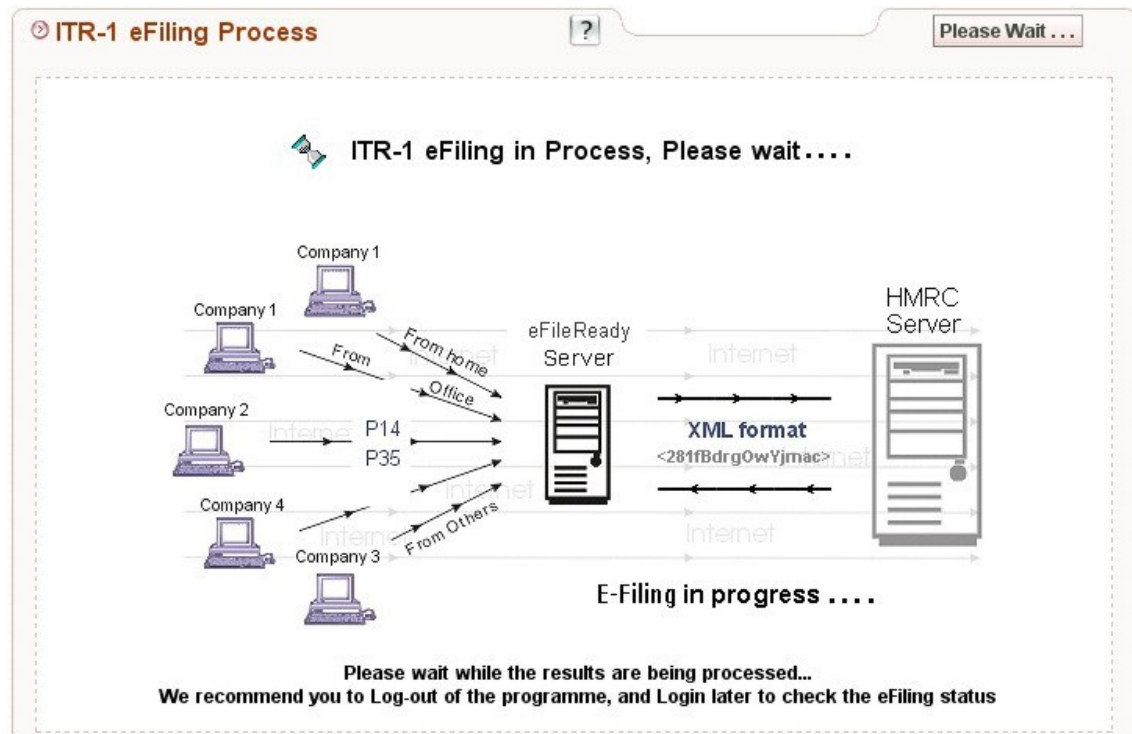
ITR-1 eFiling Process

?

Please Wait . . .

ITR-1 eFiling in Process, Please wait . . . .

Company 1

Company 1

From home

From

Office

Company 2

P14

P35

Company 4

From Others

Company 3

Internet

Internet

Internet

Internet

eFileReady Server

Internet

XML format

<281fBdrgOwYjmac>

Internet

Internet

HMRC Server

E-Filing in progress . . . .

Please wait while the results are being processed...
We recommend you to Log-out of the programme, and Login later to check the eFiling status